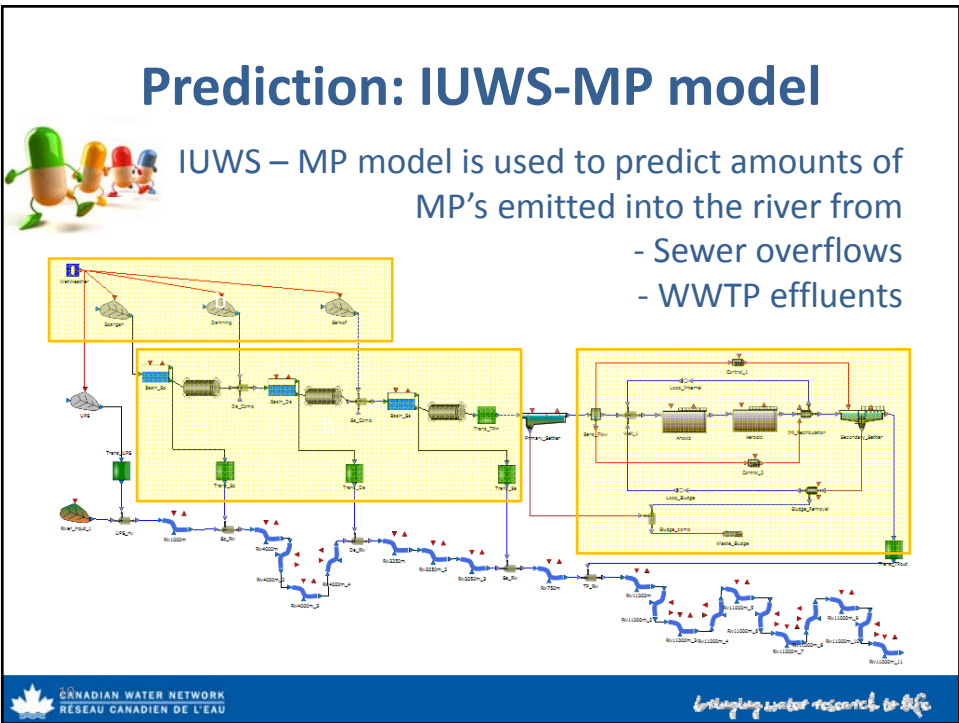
Prediction: IUWS-MP model

IUWS – MP model is used to predict amounts of MP's emitted into the river from
- Sewer overflows
- WWTP effluents

WetWeather
Spangen
Demning
Berkel
UPS
Basin_Sp
Ds_Comb
Basin_De
Be_Comb
Basin_Be
Trans_Trin
Primary_Settler
Trans_UPS
Trans_Sp
Trans_De
Trans_Be
River_Input_1
UPS_riv
Riv1000m
Sp_Riv
Riv4000m
Riv4000m_2
Riv4000m_3
Riv4000m_4
De_Riv
Riv2250m
Riv2250m_2
Riv2250m_3
Be_Riv
Riv750m
TP_Riv
Riv1000m
Riv1000m_2
Riv1000m_3
Riv1000m_4
Riv1000m_5
Riv1000m_6
Riv1000m_7
Riv1000m_8
Riv1000m_9
Riv1000m_10
Riv1000m_11
Control_1
Loop_Internal
Sens_Flow
Inlet_1
Anoxic
Aerobic
Int_Recirculation
Secondary_Settler
Control_2
Loop_Sludge
Sludge_Removal
Sludge_comb
Waste_Sludge
Trans_Efflout

CANADIAN WATER NETWORK
RÉSEAU CANADIEN DE L'EAU
bringing water research to life